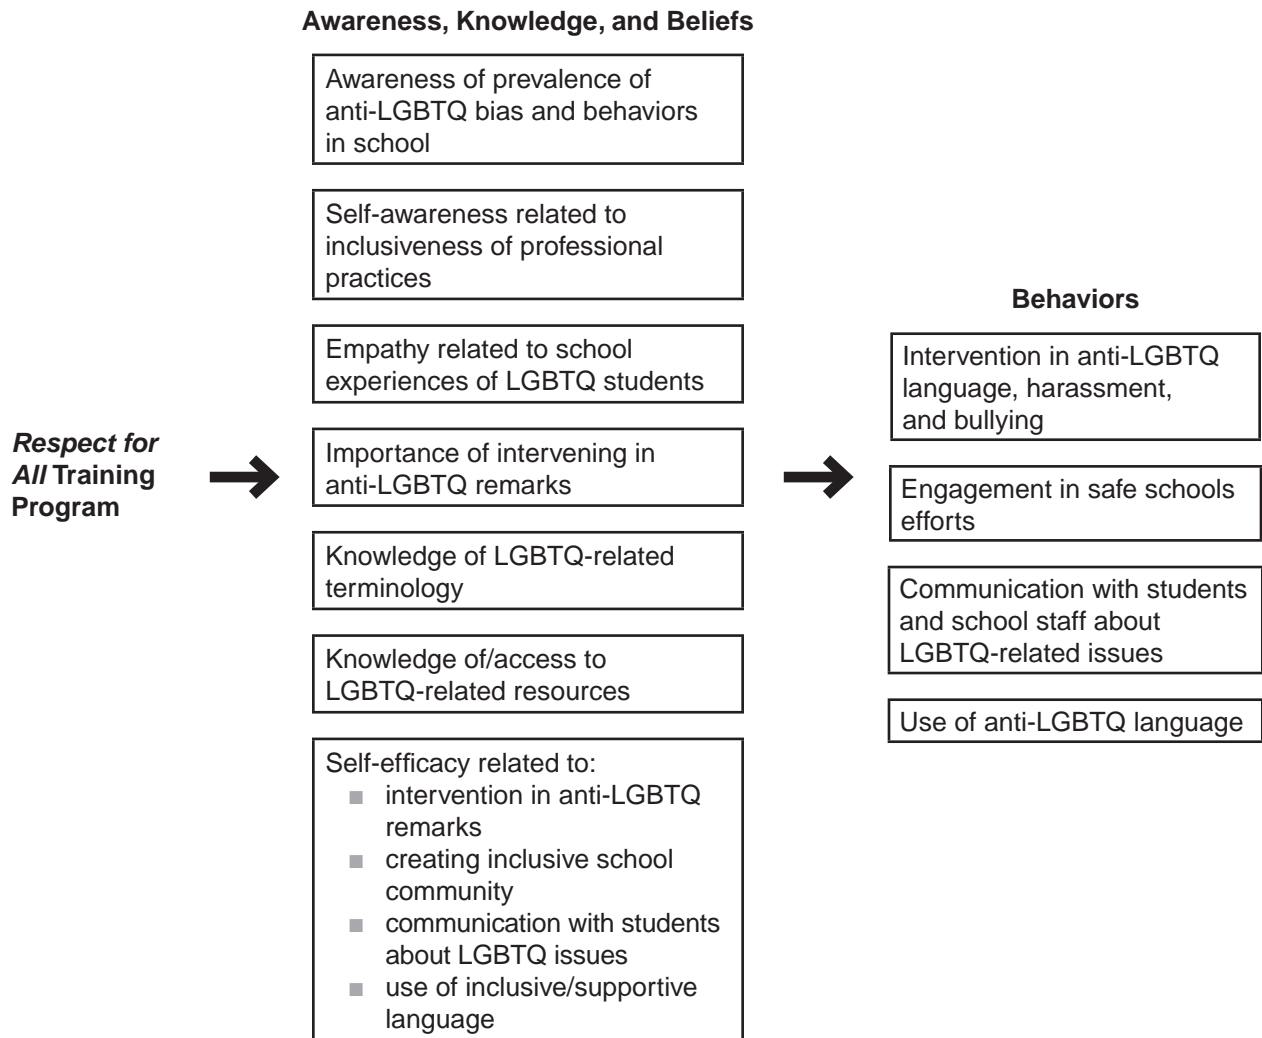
Respect for All Training Program

Awareness, Knowledge, and Beliefs

Awareness of prevalence of anti-LGBTQ bias and behaviors in school

Self-awareness related to inclusiveness of professional practices

Empathy related to school experiences of LGBTQ students

Importance of intervening in anti-LGBTQ remarks

Knowledge of LGBTQ-related terminology

Knowledge of/access to LGBTQ-related resources

Self-efficacy related to:
- intervention in anti-LGBTQ remarks
- creating inclusive school community
- communication with students about LGBTQ issues
- use of inclusive/supportive language

Behaviors

Intervention in anti-LGBTQ language, harassment, and bullying

Engagement in safe schools efforts

Communication with students and school staff about LGBTQ-related issues

Use of anti-LGBTQ language